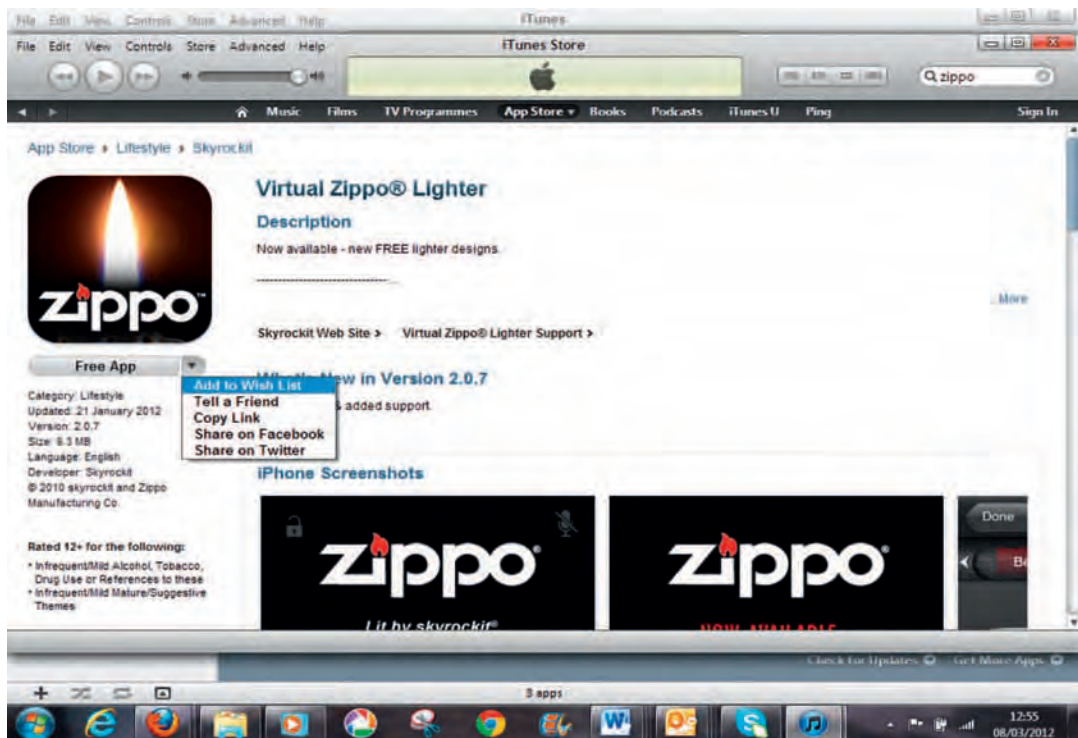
File Edit View Controls Store Advanced Help
iTunes

File Edit View Controls Store Advanced Help
iTunes Store

zippo

Music Films TV Programmes App Store Books Podcasts iTunes U Ping Sign In

App Store › Lifestyle › Skyrockit

zippo

Virtual Zippo® Lighter

Description

Now available - new FREE lighter designs.

...More

Skyrockit Web Site › Virtual Zippo® Lighter Support ›

Free App

Add to Wish List
Tell a Friend
Copy Link
Share on Facebook
Share on Twitter

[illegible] New in Version 2.0.7

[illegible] added support

Category: Lifestyle
Updated: 21 January 2012
Version: 2.0.7
Size: 6.3 MB
Language: English
Developer: Skyrockit
© 2010 skyrockit and Zippo Manufacturing Co.

Rated 12+ for the following:
• Infrequent/Mild Alcohol, Tobacco, Drug Use or References to these
• Infrequent/Mild Mature/Suggestive Themes

iPhone Screenshots

zippo
Lit by skyrockit®

zippo
NOW AVAILABLE

Done

Check for Updates Get More Apps

3 apps

12:55
08/03/2012